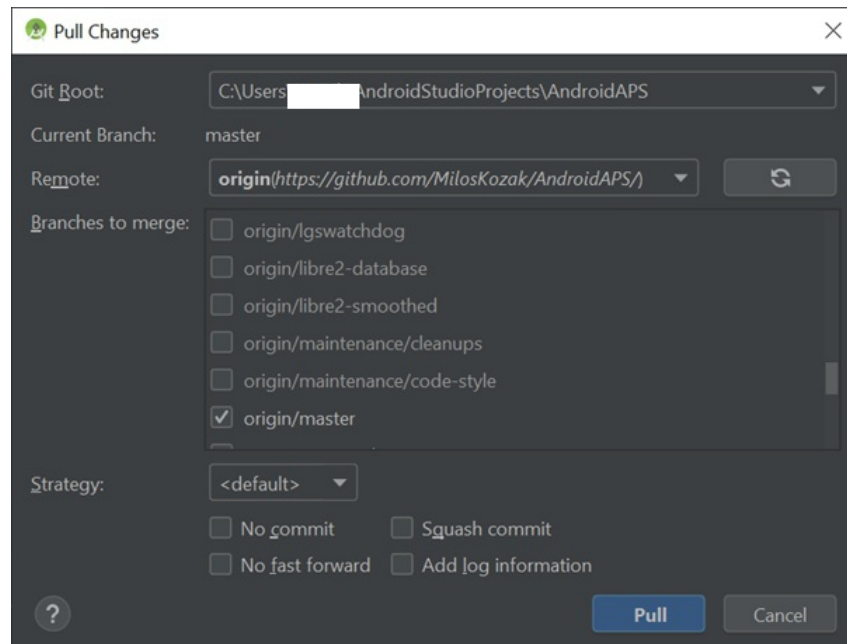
Pull Changes

Git Root: C:\Users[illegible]AndroidStudioProjects\AndroidAPS

Current Branch: master

Remote: origin(https://github.com/MilosKozak/AndroidAPS/)

Branches to merge:
origin/lgswatchdog
origin/libre2-database
origin/libre2-smoothed
origin/maintenance/cleanups
origin/maintenance/code-style
origin/master

Strategy: <default>

No commit
Squash commit
No fast forward
Add log information

?

Pull
Cancel